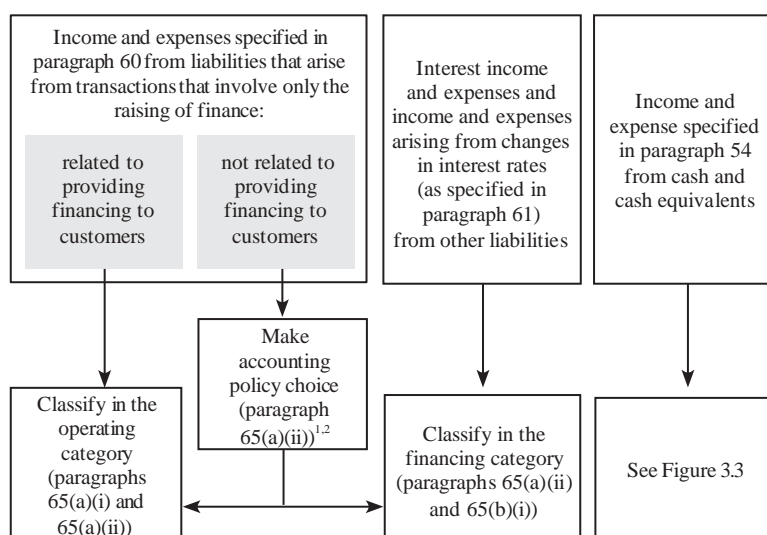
Income and expenses specified in paragraph 60 from liabilities that arise from transactions that involve only the raising of finance:

related to providing financing to customers

not related to providing financing to customers

Interest income and expenses and income and expenses arising from changes in interest rates (as specified in paragraph 61) from other liabilities

Income and expense specified in paragraph 54 from cash and cash equivalents

Make accounting policy choice (paragraph 65(a)(ii))$^{1,2}$

Classify in the operating category (paragraphs 65(a)(i) and 65(a)(ii))

Classify in the financing category (paragraphs 65(a)(ii) and 65(b)(i))

See Figure 3.3